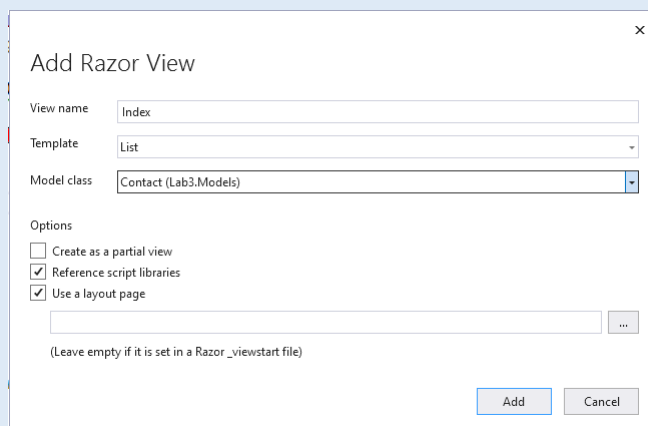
×

Add Razor View

View name Index

Template List

Model class Contact (Lab3.Models)

Options

Create as a partial view

Reference script libraries

Use a layout page

...

(Leave empty if it is set in a Razor _viewstart file)

Add Cancel